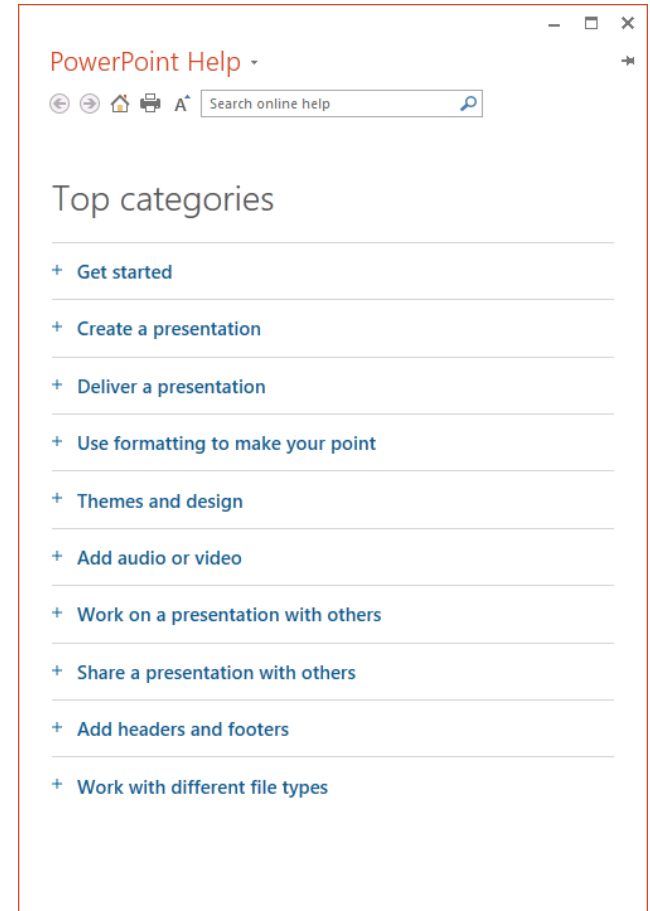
PowerPoint Help

Search online help

Top categories

+ Get started

+ Create a presentation

+ Deliver a presentation

+ Use formatting to make your point

+ Themes and design

+ Add audio or video

+ Work on a presentation with others

+ Share a presentation with others

+ Add headers and footers

+ Work with different file types